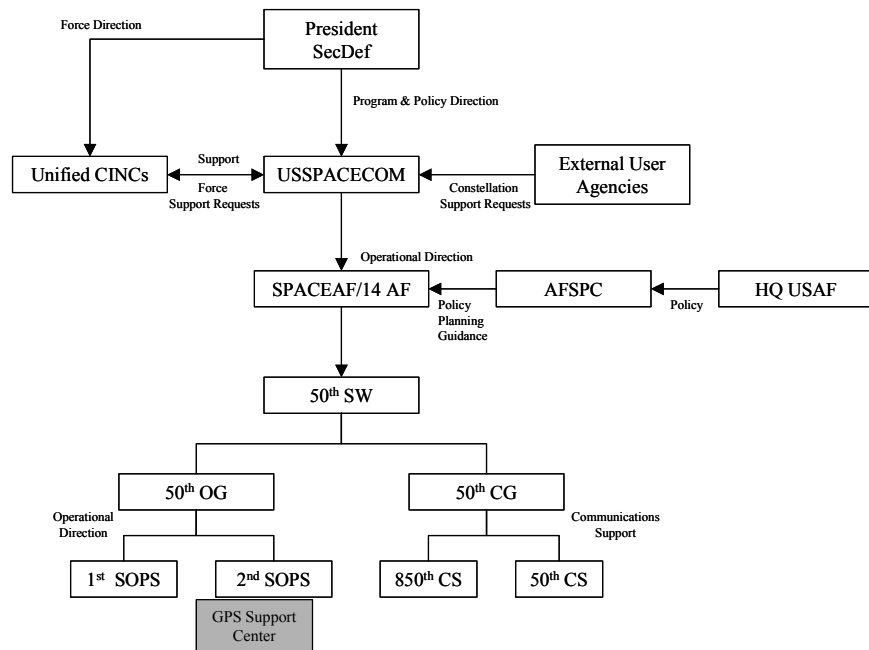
Force Direction

President
SecDef

Program & Policy Direction

Unified CINCs

Support

Force Support Requests

USSPACECOM

Constellation Support Requests

External User Agencies

Operational Direction

SPACEAF/14 AF

Policy Planning Guidance

AFSPC

Policy

HQ USAF

50$^{th}$ SW

50$^{th}$ OG

Operational Direction

50$^{th}$ CG

Communications Support

1$^{st}$ SOPS

2$^{nd}$ SOPS

GPS Support Center

850$^{th}$ CS

50$^{th}$ CS